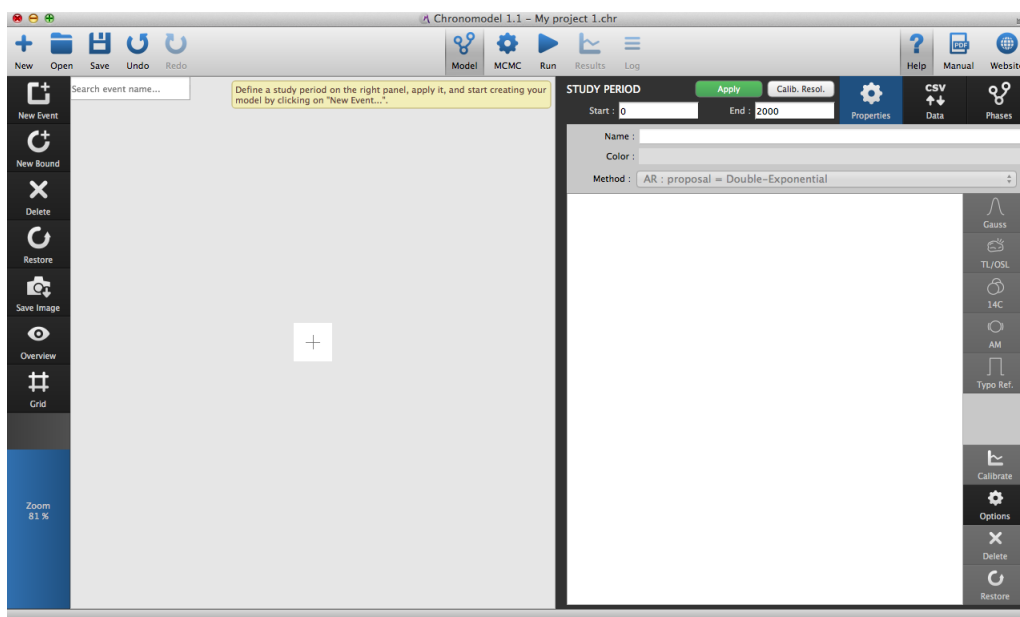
Chronomodel 1.1 – My project 1.chr

New Open Save Undo Redo

Model MCMC Run Results Log

Help Manual Website

New Event

New Bound

Delete

Restore

Save Image

Overview

Grid

Zoom
81 %

Search event name...

Define a study period on the right panel, apply it, and start creating your model by clicking on "New Event...".

STUDY PERIOD
Apply
Calib. Resol.
Start : 0
End : 2000

Properties

CSV
Data

Phases

Name :

Color :

Method : AR : proposal = Double-Exponential

Gauss

TL/OSL

14C

AM

Typo Ref.

Calibrate

Options

Delete

Restore